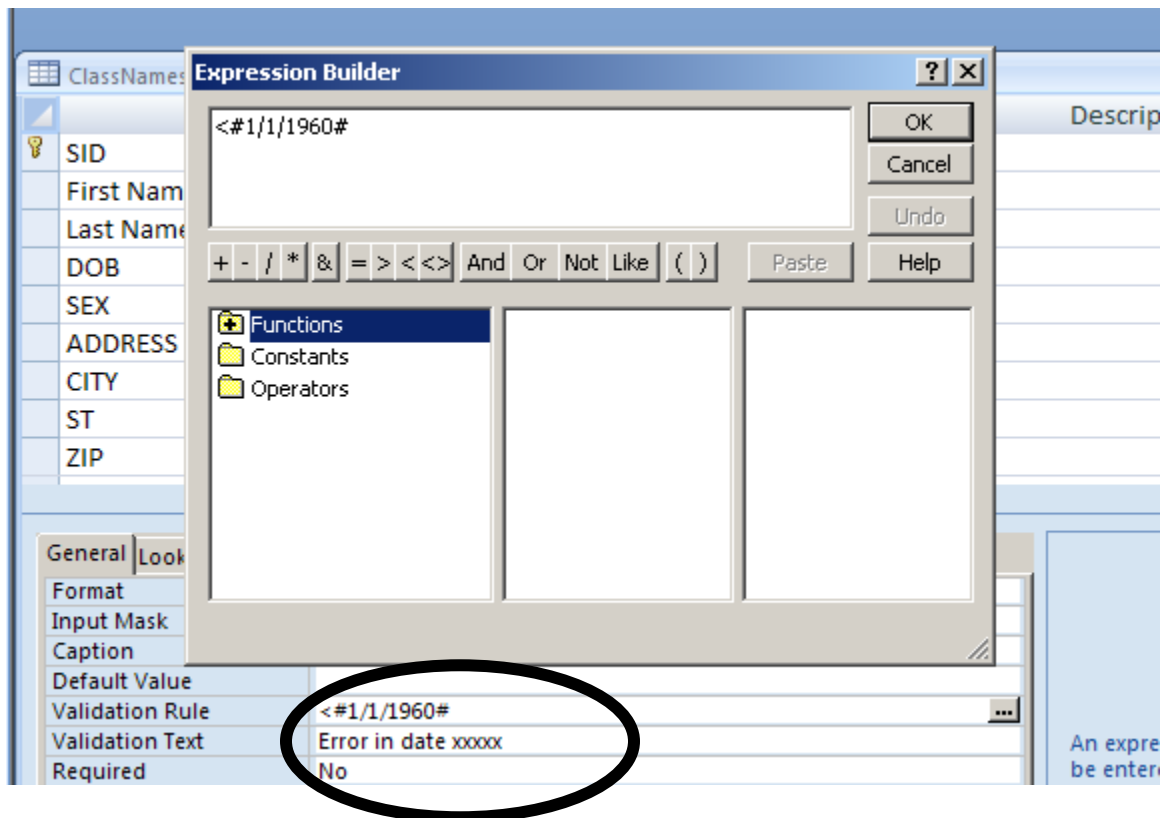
ClassNames

Expression Builder

? X

<#1/1/1960#

OK

Cancel

Undo

+ - / * & = > < <> And Or Not Like ( )

Paste

Help

Functions
Constants
Operators

Descrip

SID
First Nam
Last Name
DOB
SEX
ADDRESS
CITY
ST
ZIP

General Look

Format
Input Mask
Caption
Default Value
Validation Rule <#1/1/1960#
Validation Text Error in date xxxxx
Required No

...

An expre
be entere